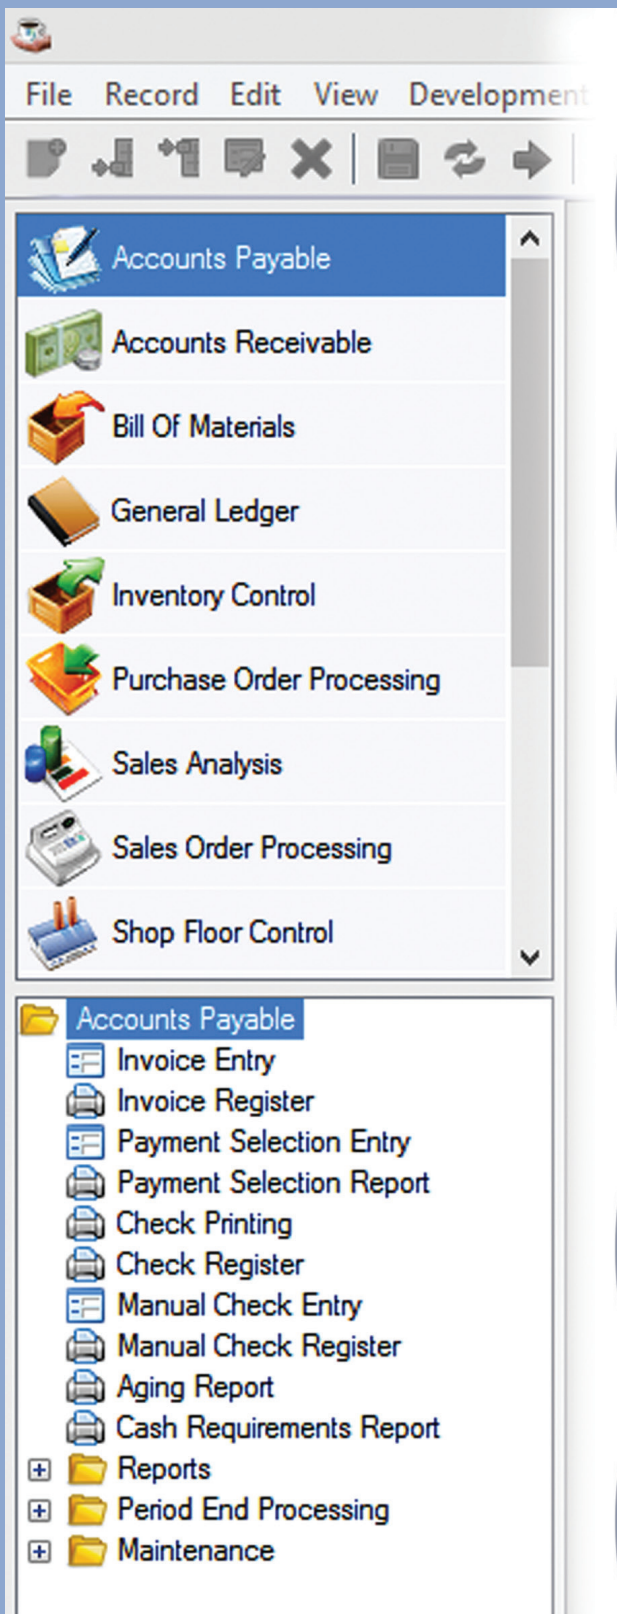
File Record Edit View Developmen

Accounts Payable
Accounts Receivable
Bill Of Materials
General Ledger
Inventory Control
Purchase Order Processing
Sales Analysis
Sales Order Processing
Shop Floor Control

Accounts Payable
Invoice Entry
Invoice Register
Payment Selection Entry
Payment Selection Report
Check Printing
Check Register
Manual Check Entry
Manual Check Register
Aging Report
Cash Requirements Report
Reports
Period End Processing
Maintenance